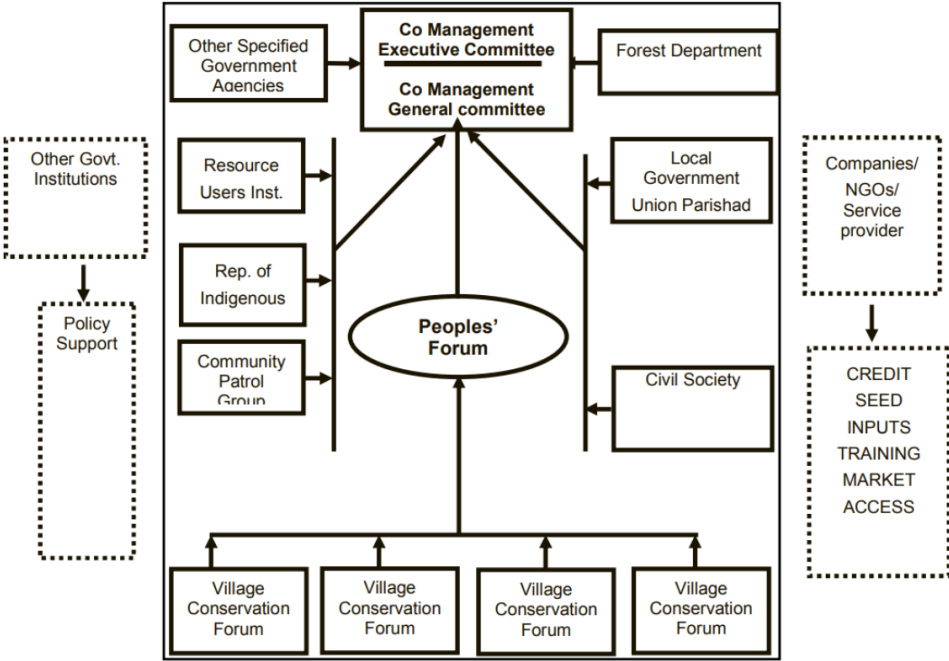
Other Govt. Institutions

Policy Support

Other Specified Government Agencies

Co Management Executive Committee

Co Management General committee

Forest Department

Resource Users Inst.

Rep. of Indigenous

Community Patrol Group

Local Government Union Parishad

Civil Society

Peoples' Forum

Companies/ NGOs/ Service provider

CREDIT
SEED
INPUTS
TRAINING
MARKET ACCESS

Village Conservation Forum

Village Conservation Forum

Village Conservation Forum

Village Conservation Forum